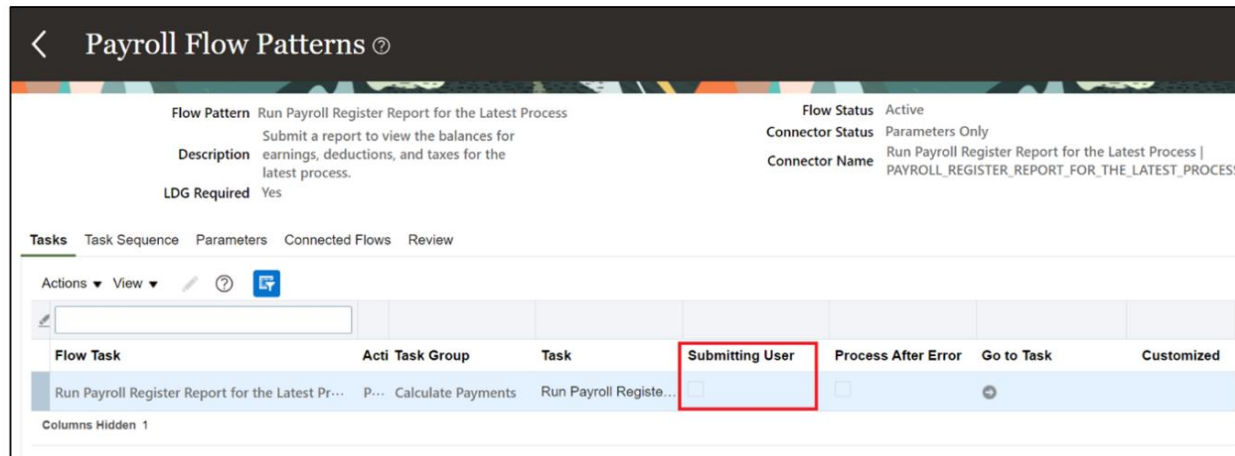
Payroll Flow Patterns

Flow Pattern Run Payroll Register Report for the Latest Process
Description Submit a report to view the balances for earnings, deductions, and taxes for the latest process.
LDG Required Yes

Flow Status Active
Connector Status Parameters Only
Connector Name Run Payroll Register Report for the Latest Process | PAYROLL_REGISTER_REPORT_FOR_THE_LATEST_PROCES

Tasks Task Sequence Parameters Connected Flows Review

Actions ▾ View ▾

| Flow Task | Acti | Task Group | Task | Submitting User | Process After Error | Go to Task | Customized |
|---|---|---|---|---|---|---|---|
| Run Payroll Register Report for the Latest Pr... | P... | Calculate Payments | Run Payroll Registe... | | | | |

Columns Hidden 1